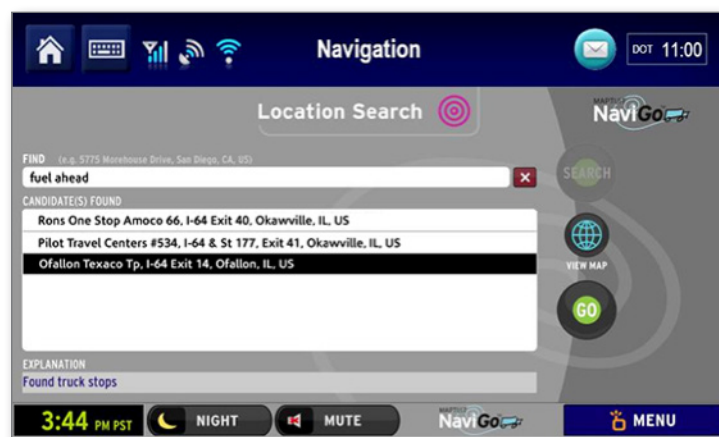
Navigation

DOT 11:00

Location Search

NaviGo

FIND (e.g. 5775 Morehouse Drive, San Diego, CA, US)

fuel ahead

SEARCH

CANDIDATE(S) FOUND

Rons One Stop Amoco 66, I-64 Exit 40, Okawville, IL, US

Pilot Travel Centers #534, I-64 & St 177, Exit 41, Okawville, IL, US

Ofallon Texaco Tp, I-64 Exit 14, Ofallon, IL, US

VIEW MAP

GO

EXPLANATION

Found truck stops

3:44 PM PST

NIGHT

MUTE

NaviGo

MENU